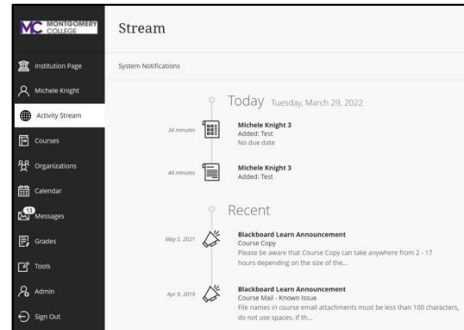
MC MONTGOMERY COLLEGE

Institution Page
Michele Knight
Activity Stream
Courses
Organizations
Calendar
11
Messages
Grades
Tools
Admin
Sign Out

Stream

System Notifications

Today Tuesday, March 29, 2022

34 minutes
Michele Knight 3
Added: Test
No due date

44 minutes
Michele Knight 3
Added: Test

Recent

May 5, 2021
Blackboard Learn Announcement
Course Copy
Please be aware that Course Copy can take anywhere from 2 - 17 hours depending on the size of the...

Apr 9, 2019
Blackboard Learn Announcement
Course Mail - Known Issue
File names in course email attachments must be less than 100 characters, do not use spaces. If th...